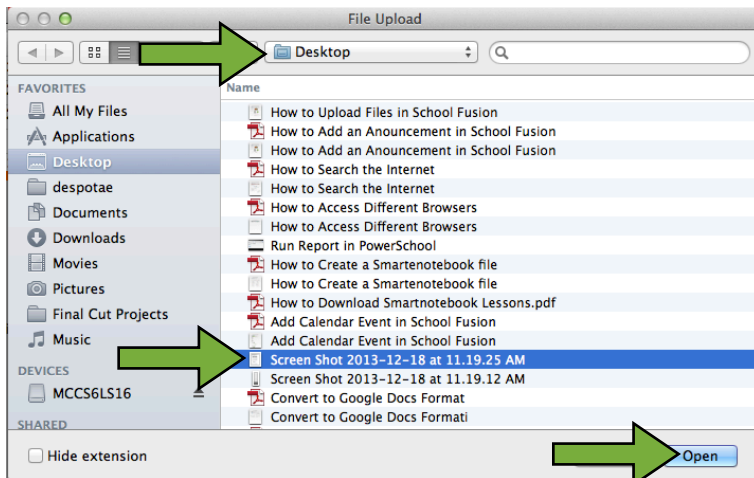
File Upload

Desktop

FAVORITES
All My Files
Applications
Desktop
despotae
Documents
Downloads
Movies
Pictures
Final Cut Projects
Music
DEVICES
MCCS6LS16
SHARED

Name
How to Upload Files in School Fusion
How to Add an Anouncement in School Fusion
How to Add an Anouncement in School Fusion
How to Search the Internet
How to Search the Internet
How to Access Different Browsers
How to Access Different Browsers
Run Report in PowerSchool
How to Create a Smartenotebook file
How to Create a Smartenotebook file
How to Download Smartnotebook Lessons.pdf
Add Calendar Event in School Fusion
Add Calendar Event in School Fusion
Screen Shot 2013-12-18 at 11.19.25 AM
Screen Shot 2013-12-18 at 11.19.12 AM
Convert to Google Docs Format
Convert to Google Docs Formati

Hide extension
Open